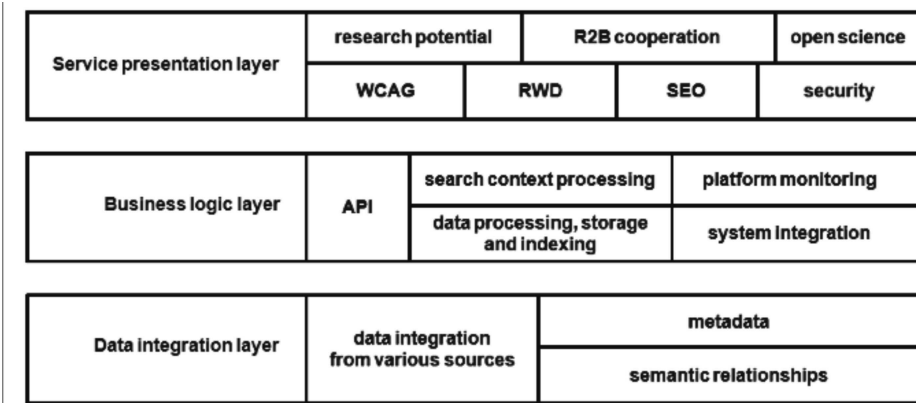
Service presentation layer

research potential

R2B cooperation

open science

WCAG

RWD

SEO

security

Business logic layer

API

search context processing

platform monitoring

data processing, storage and indexing

system integration

Data integration layer

data integration from various sources

metadata

semantic relationships